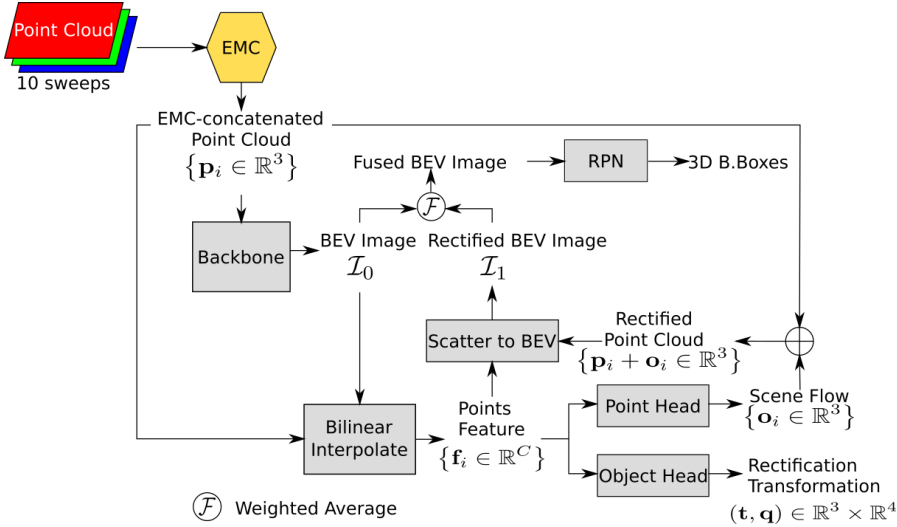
Point Cloud

10 sweeps

EMC

EMC-concatenated Point Cloud
$\{\mathbf{p}_i \in \mathbb{R}^3\}$

Fused BEV Image

RPN

3D B.Boxes

$\mathcal{F}$

Backbone

BEV Image
$\mathcal{I}_0$

Rectified BEV Image
$\mathcal{I}_1$

Scatter to BEV

Rectified Point Cloud
$\{\mathbf{p}_i + \mathbf{o}_i \in \mathbb{R}^3\}$

$\oplus$

Bilinear Interpolate

Points Feature
$\{\mathbf{f}_i \in \mathbb{R}^C\}$

Point Head

Scene Flow
$\{\mathbf{o}_i \in \mathbb{R}^3\}$

Object Head

Rectification Transformation
$(\mathbf{t}, \mathbf{q}) \in \mathbb{R}^3 \times \mathbb{R}^4$

$\mathcal{F}$ Weighted Average